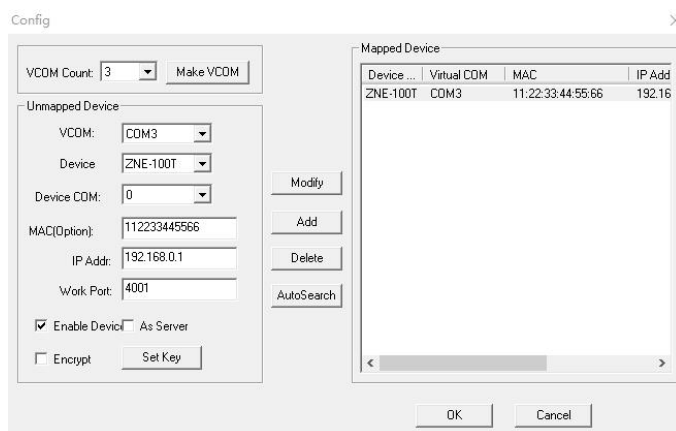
Config

VCOM Count: 3
Make VCOM

Unmapped Device

VCOM: COM3

Device ZNE-100T

Device COM: 0

MAC(Option): 112233445566

IP Addr: 192.168.0.1

Work Port: 4001

Enable Devic As Server

Encrypt
Set Key

Modify
Add
Delete
AutoSearch

Mapped Device

| Device ... | Virtual COM | MAC | IP Add |
|---|---|---|---|
| ZNE-100T | COM3 | 11:22:33:44:55:66 | 192.16 |

OK
Cancel